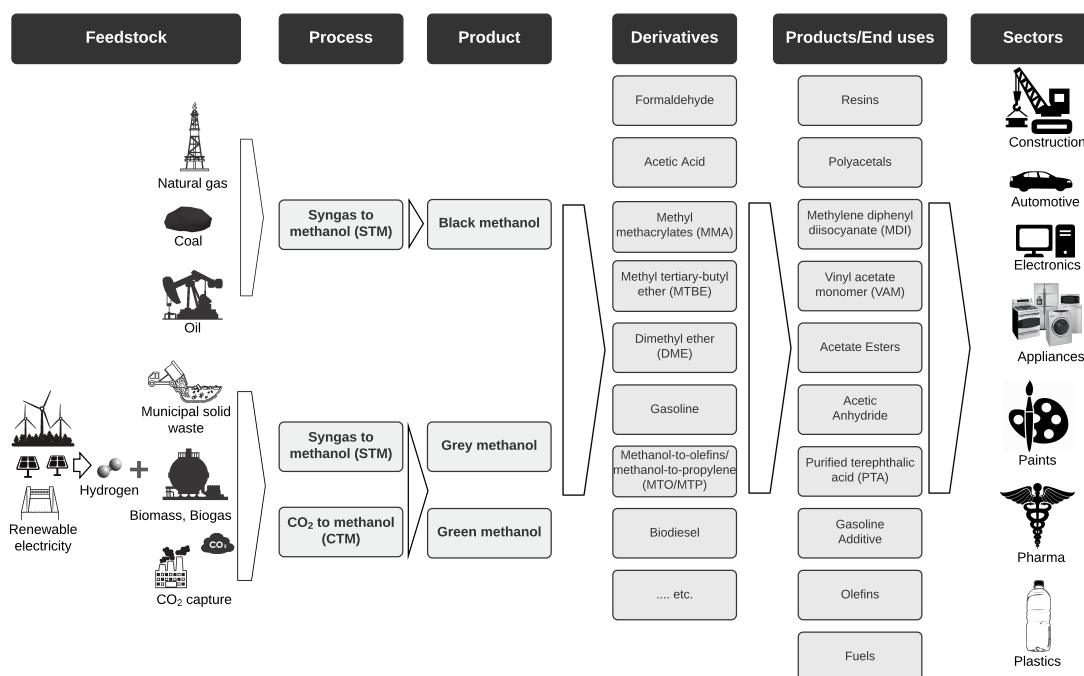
Feedstock

Process

Product

Derivatives

Products/End uses

Sectors

Natural gas

Coal

Oil

Municipal solid waste

Renewable electricity

Hydrogen

Biomass, Biogas

$CO_2$

$CO_2$ capture

Syngas to methanol (STM)

Black methanol

Syngas to methanol (STM)

Grey methanol

$CO_2$ to methanol (CTM)

Green methanol

Formaldehyde

Acetic Acid

Methyl methacrylates (MMA)

Methyl tertiary-butyl ether (MTBE)

Dimethyl ether (DME)

Gasoline

Methanol-to-olefins/ methanol-to-propylene (MTO/MTP)

Biodiesel

.... etc.

Resins

Polyacetals

Methylene diphenyl diisocyanate (MDI)

Vinyl acetate monomer (VAM)

Acetate Esters

Acetic Anhydride

Purified terephthalic acid (PTA)

Gasoline Additive

Olefins

Fuels

Construction

Automotive

Electronics

Appliances

Paints

Pharma

Plastics